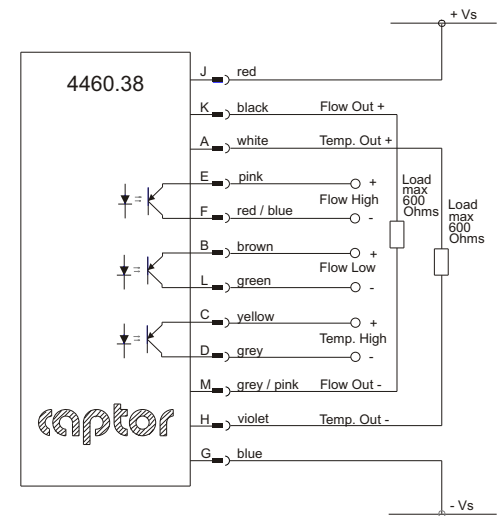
+ Vs

4460.38

J red
K black Flow Out +
A white Temp. Out +
E pink +
Flow High
F red / blue -
B brown +
Flow Low
L green -
C yellow +
Temp. High
D grey -
M grey / pink Flow Out -
H violet Temp. Out -
G blue

Load max 600 Ohms

Load max 600 Ohms

captor

- Vs